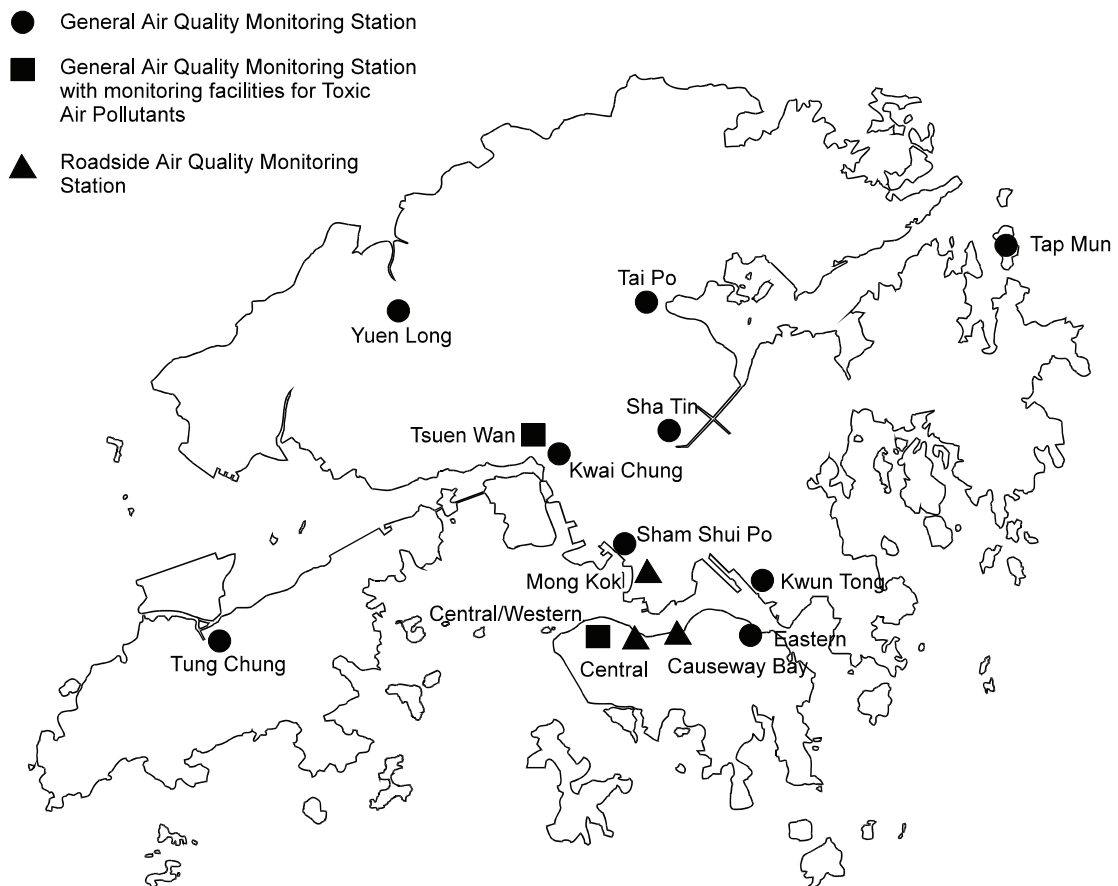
General Air Quality Monitoring Station

General Air Quality Monitoring Station with monitoring facilities for Toxic Air Pollutants

Roadside Air Quality Monitoring Station

Tap Mun

Tai Po

Yuen Long

Sha Tin

Tsuen Wan

Kwai Chung

Sham Shui Po

Mong Kok

Kwun Tong

Central/Western

Eastern

Tung Chung

Central

Causeway Bay